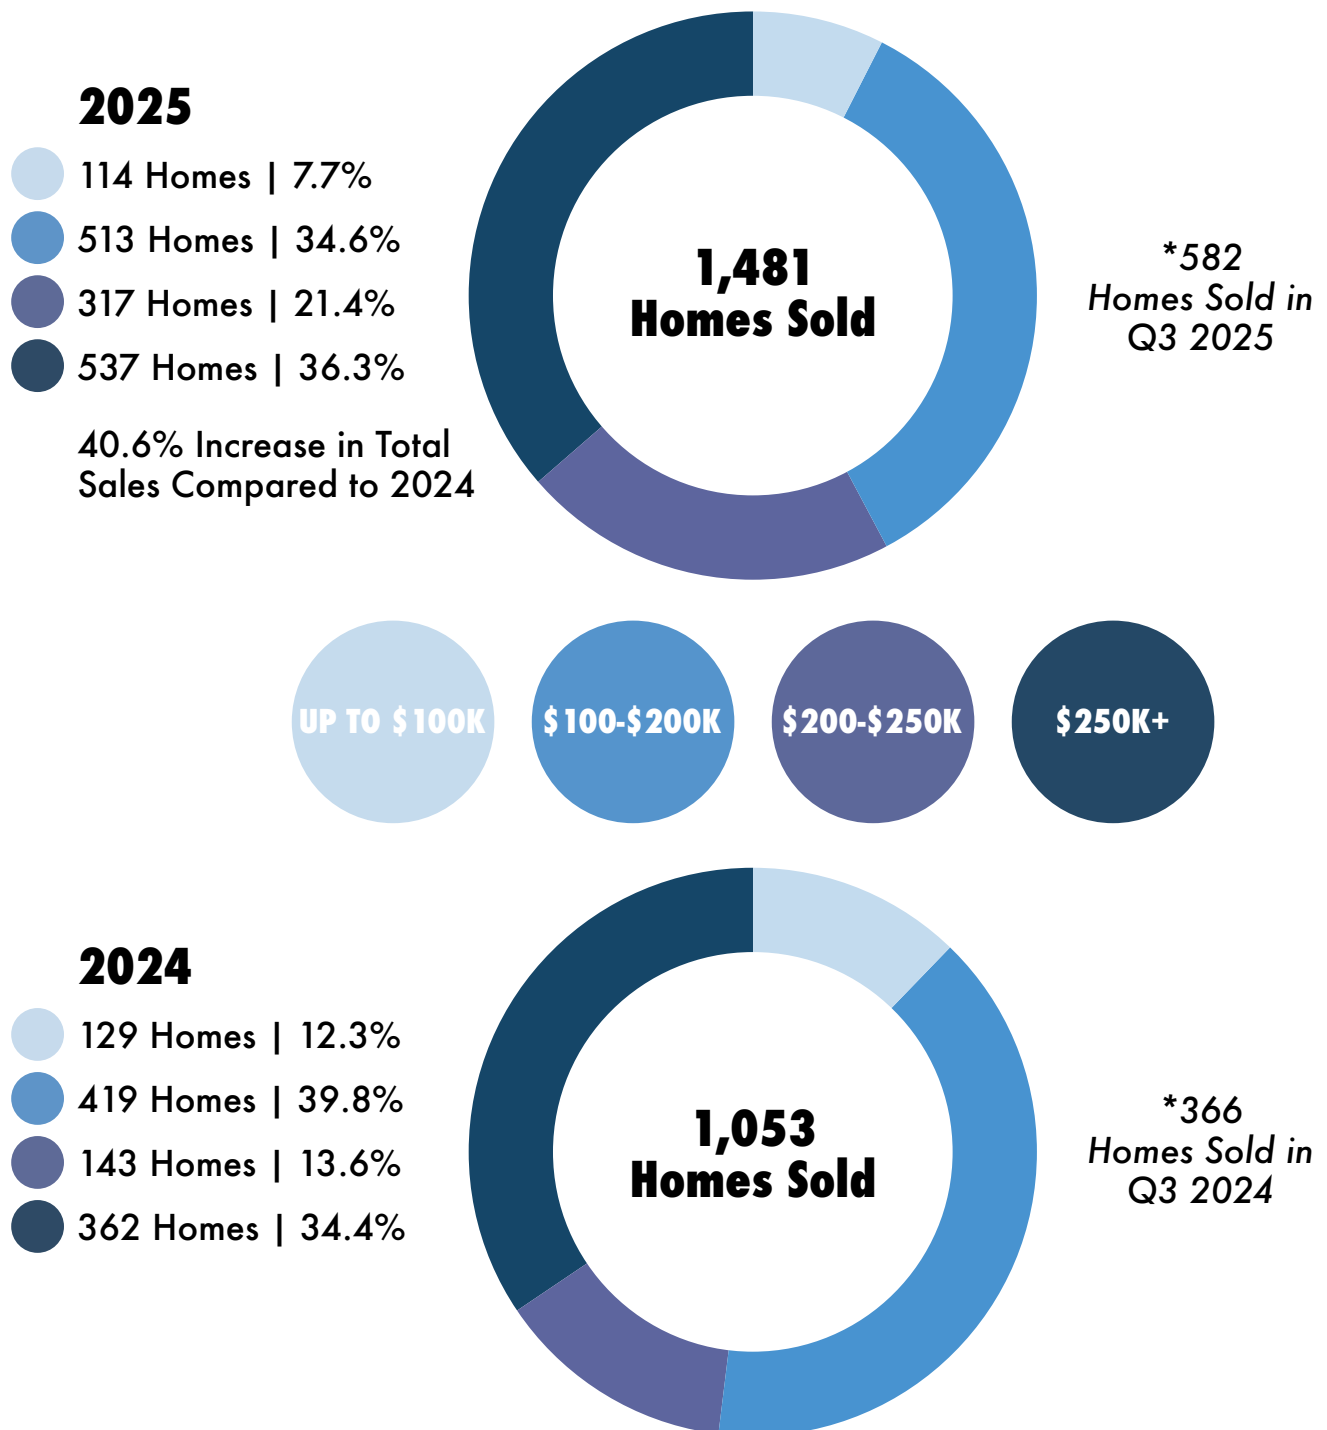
2025

114 Homes | 7.7%

513 Homes | 34.6%

317 Homes | 21.4%

537 Homes | 36.3%

40.6% Increase in Total Sales Compared to 2024

1,481 Homes Sold

*582 Homes Sold in Q3 2025

UP TO $100K

$100-$200K

$200-$250K

$250K+

2024

129 Homes | 12.3%

419 Homes | 39.8%

143 Homes | 13.6%

362 Homes | 34.4%

1,053 Homes Sold

*366 Homes Sold in Q3 2024